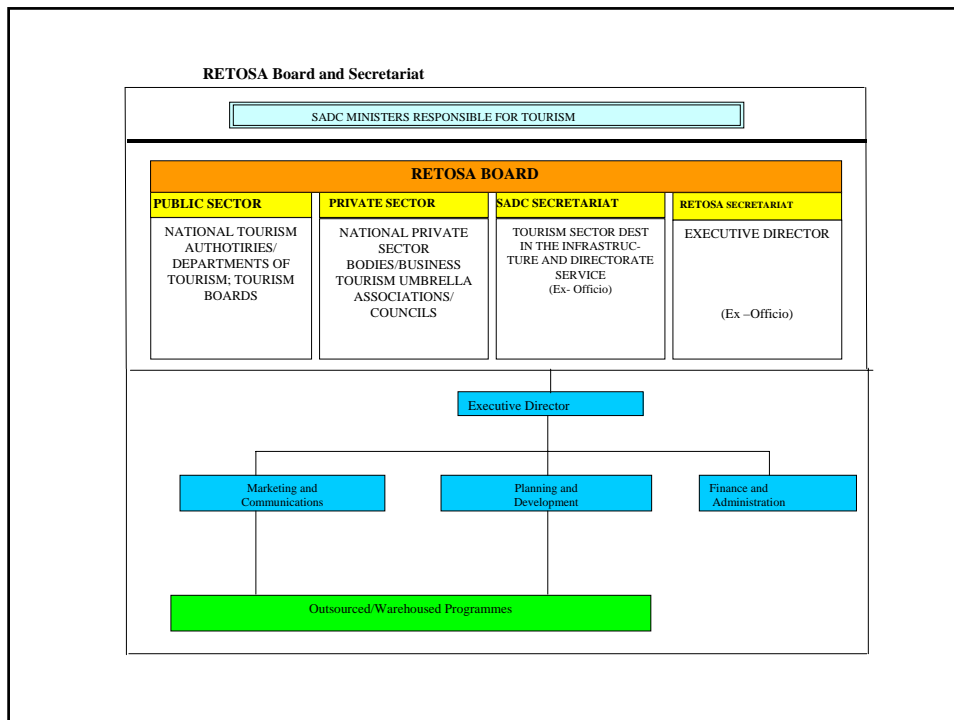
RETOSA Board and Secretariat

SADC MINISTERS RESPONSIBLE FOR TOURISM

RETOSA BOARD

PUBLIC SECTOR

NATIONAL TOURISM AUTHOTIRIES/ DEPARTMENTS OF TOURISM; TOURISM BOARDS

PRIVATE SECTOR

NATIONAL PRIVATE SECTOR BODIES/BUSINESS TOURISM UMBRELLA ASSOCIATIONS/ COUNCILS

SADC SECRETARIAT

TOURISM SECTOR DEST IN THE INFRASTRUCTURE AND DIRECTORATE SERVICE (Ex- Officio)

RETOSA SECRETARIAT

EXECUTIVE DIRECTOR

(Ex –Officio)

Executive Director

Marketing and Communications

Planning and Development

Finance and Administration

Outsourced/Warehoused Programmes